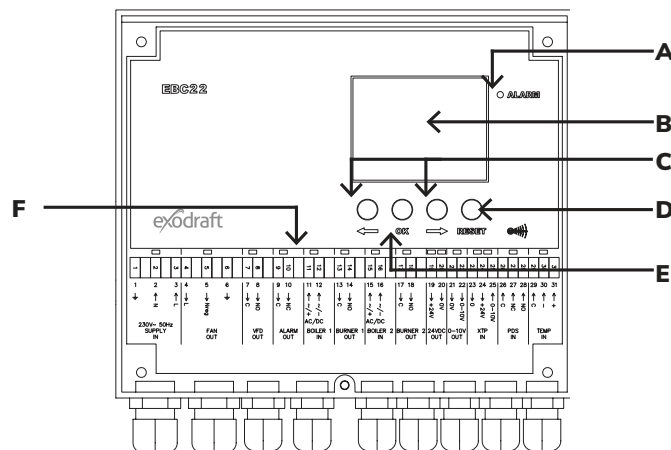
EBC22

ALARM

A

B

C

D

E

F

exodraft

OK

RESET

1 2 3 4 5 6 7 8 9 10 11 12 13 14 15 16 17 18 19 20 21 22 23 24 25 26 27 28 29 30 31

N L Nreg C NO C NC C NO 0V +24V 0V 0-10V +24V 0-10V NC NO C +

AC/DC

AC/DC

230V~ 50Hz SUPPLY IN

FAN OUT

VFD OUT

ALARM OUT

BOILER 1 IN

BURNER 1 OUT

BOILER 2 IN

BURNER 2 OUT

24VDC OUT

0-10V OUT

XTP IN

PDS IN

TEMP IN